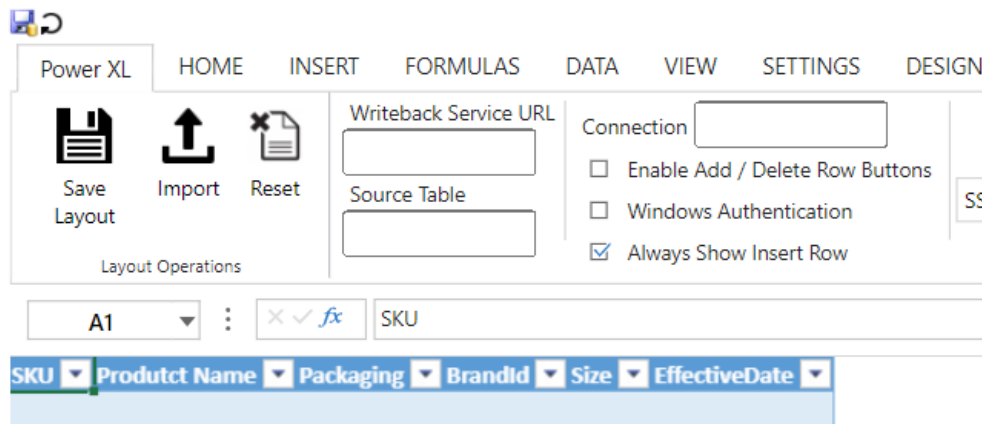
Power XL HOME INSERT FORMULAS DATA VIEW SETTINGS DESIGN

Save Layout Import Reset

Layout Operations

Writeback Service URL

Source Table

Connection

☐ Enable Add / Delete Row Buttons

☐ Windows Authentication

☑ Always Show Insert Row

SS

A1

$fx$ SKU

| SKU | Produtct Name | Packaging | BrandId | Size | EffectiveDate |
|---|---|---|---|---|---|